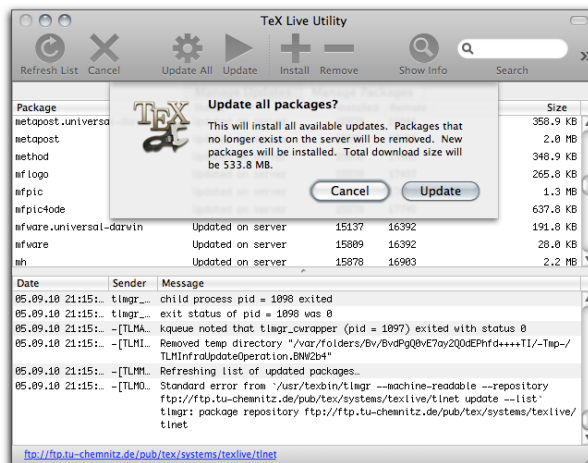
TeX Live Utility

Refresh List Cancel Update All Update Install Remove Show Info Search

Package Size

metapost.universal 358.9 KB
metapost 2.0 MB
method 348.9 KB
mflogo 265.8 KB
mfpic 1.3 MB
mfpic4ode 637.8 KB

| | | | | |
|---|---|---|---|---|
| mfware.universal-darwin | Updated on server | 15137 | 16392 | 191.8 KB |
| mfware | Updated on server | 15809 | 16392 | 28.0 KB |
| mh | Updated on server | 15878 | 16903 | 2.2 MB |

Update all packages?

This will install all available updates. Packages that no longer exist on the server will be removed. New packages will be installed. Total download size will be 533.8 MB.

Cancel Update

| Date | Sender | Message |
|---|---|---|
| 05.09.10 21:15:... | tlmgr_... | child process pid = 1098 exited |
| 05.09.10 21:15:... | tlmgr_... | exit status of pid = 1098 was 0 |
| 05.09.10 21:15:... | -[TLMA... | kqueue noted that tlmgr_cwrapper (pid = 1097) exited with status 0 |
| 05.09.10 21:15:... | -[TLMI... | Removed temp directory "/var/folders/Bv/BvdPgQ0vE7ay2Q0dEPhfd++++TI/-Tmp-/TLMInfraUpdateOperation.BNW2b4" |
| 05.09.10 21:15:... | -[TLMM... | Refreshing list of updated packages... |
| 05.09.10 21:15:... | -[TLMO... | Standard error from `/usr/texbin/tlmgr --machine-readable --repository ftp://ftp.tu-chemnitz.de/pub/tex/systems/texlive/tlnet update --list` tlmgr: package repository ftp://ftp.tu-chemnitz.de/pub/tex/systems/texlive/tlnet |

ftp://ftp.tu-chemnitz.de/pub/tex/systems/texlive/tlnet